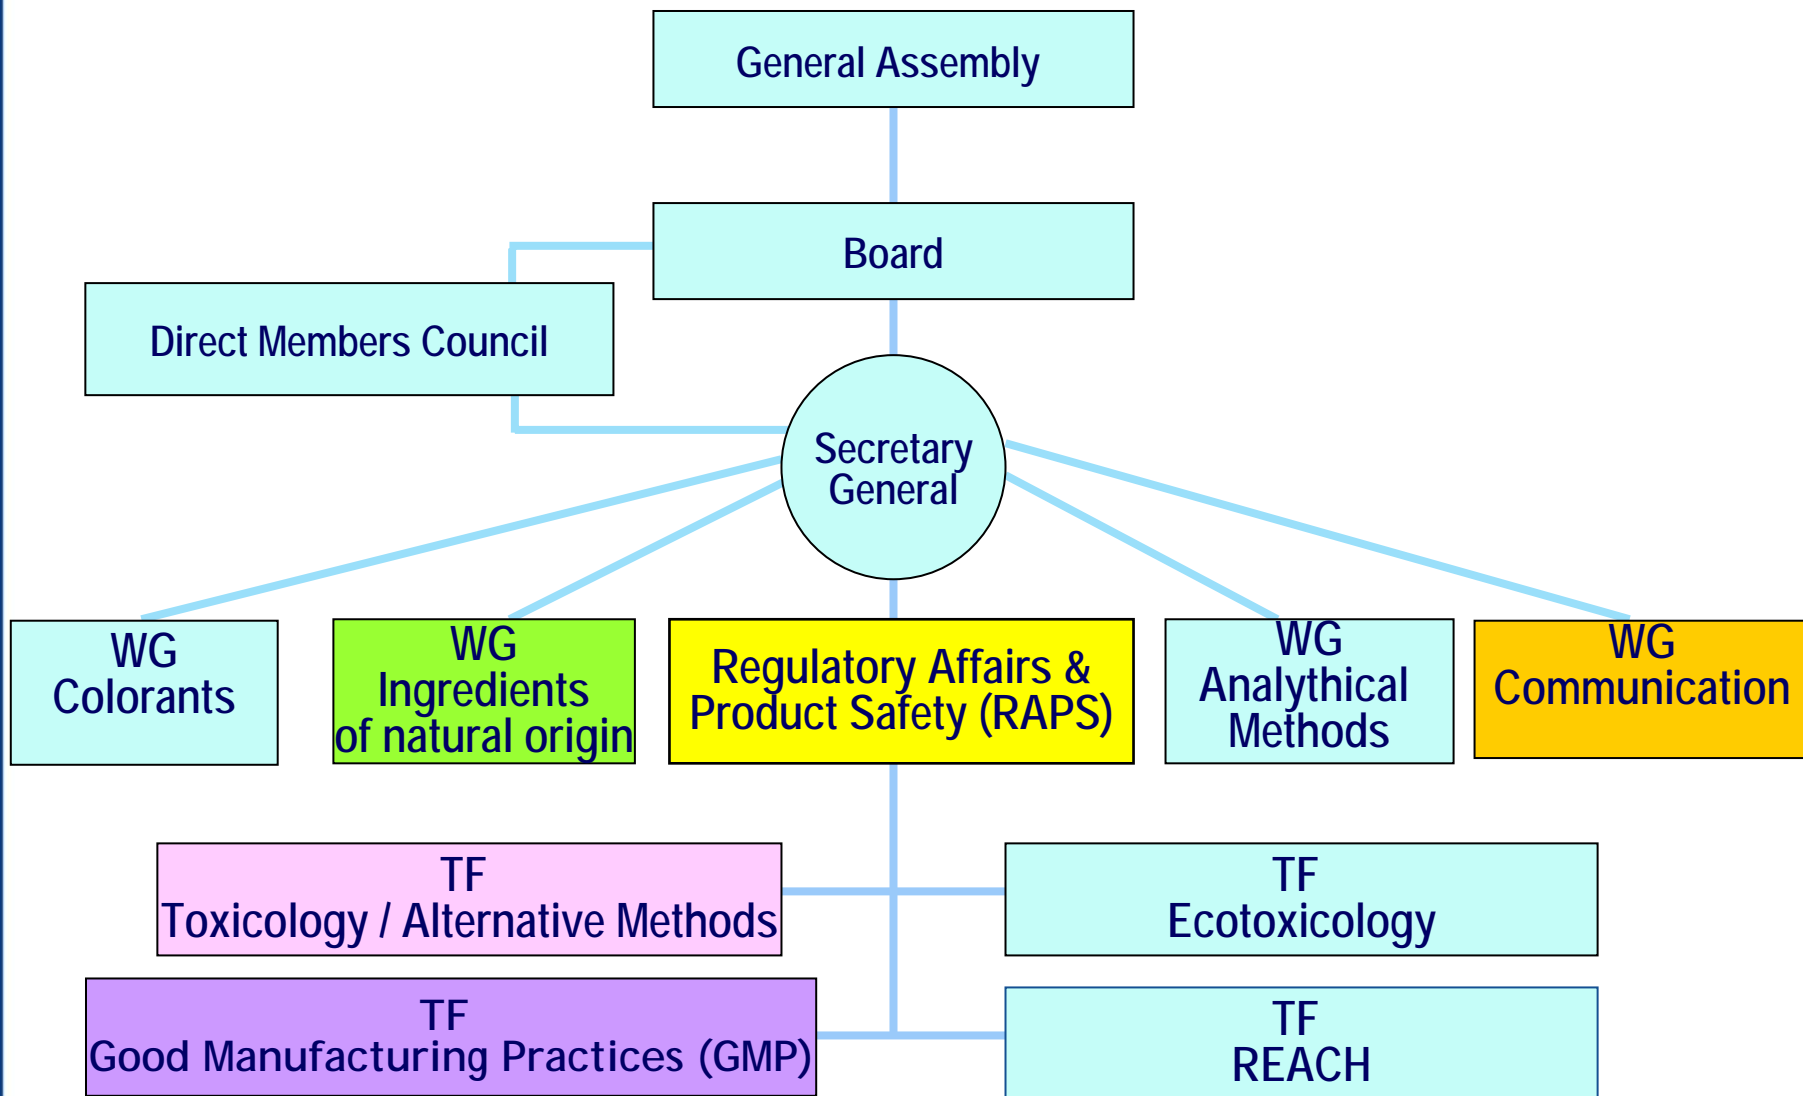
General Assembly

Board

Direct Members Council

Secretary General

WG Colorants

WG Ingredients of natural origin

Regulatory Affairs & Product Safety (RAPS)

WG Analythical Methods

WG Communication

TF Toxicology / Alternative Methods

TF Ecotoxicology

TF Good Manufacturing Practices (GMP)

TF REACH